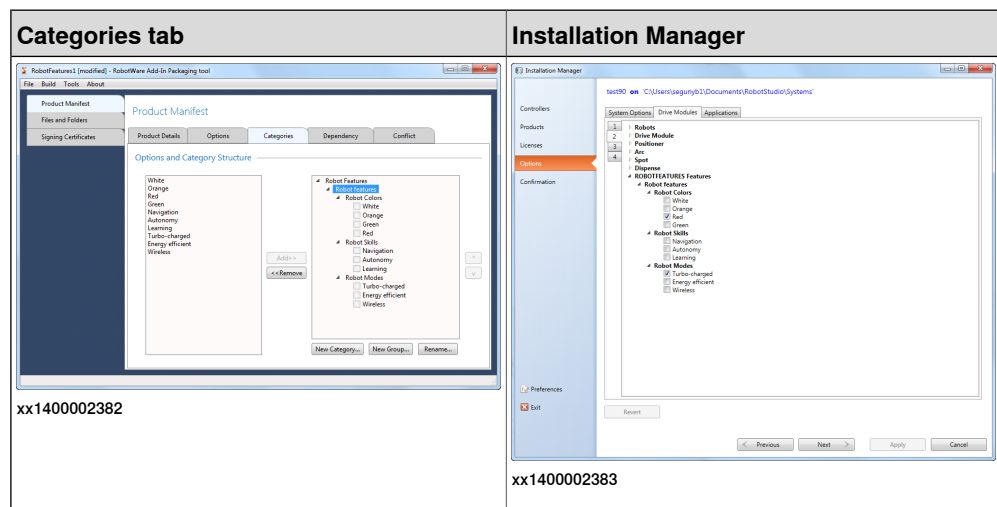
| Categories tab | Installation Manager |
|---|---|
| RobotFeatures1 [modified] - RobotWare Add-In Packaging tool<br>File Build Tools About<br>Product Manifest<br>Files and Folders<br>Signing Certificates<br>Product Manifest<br>Product Details Options Categories Dependency Conflict<br>Options and Category Structure<br>White<br>Orange<br>Red<br>Green<br>Navigation<br>Autonomy<br>Learning<br>Turbo-charged<br>Energy efficient<br>Wireless<br>Add>><br><<Remove<br>Robot Features<br>Robot features<br>Robot Colors<br>White<br>Orange<br>Green<br>Red<br>Robot Skills<br>Navigation<br>Autonomy<br>Learning<br>Robot Modes<br>Turbo-charged<br>Energy efficient<br>Wireless<br>New Category... New Group... Rename...<br>xx1400002382 | Installation Manager<br>test90 on 'C:\Users\segunyb1\Documents\RobotStudio\Systems'<br>Controllers<br>Products<br>Licenses<br>Options<br>Confirmation<br>System Options Drive Modules Applications<br>1<br>2<br>3<br>4<br>Robots<br>Drive Module<br>Positioner<br>Arc<br>Spot<br>Dispense<br>ROBOTFEATURES Features<br>Robot features<br>Robot Colors<br>White<br>Orange<br>Red<br>Green<br>Robot Skills<br>Navigation<br>Autonomy<br>Learning<br>Robot Modes<br>Turbo-charged<br>Energy efficient<br>Wireless<br>Revert<br>Preferences<br>Exit<br>< Previous Next > Apply Cancel<br>xx1400002383 |